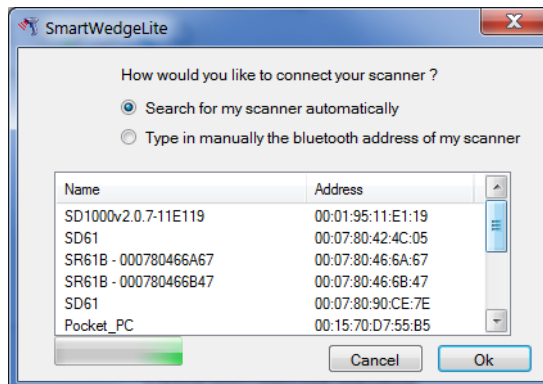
SmartWedgeLite

How would you like to connect your scanner ?

Search for my scanner automatically

Type in manually the bluetooth address of my scanner

| Name | Address |
|---|---|
| SD1000v2.0.7-11E119 | 00:01:95:11:E1:19 |
| SD61 | 00:07:80:42:4C:05 |
| SR61B - 000780466A67 | 00:07:80:46:6A:67 |
| SR61B - 000780466B47 | 00:07:80:46:6B:47 |
| SD61 | 00:07:80:90:CE:7E |
| Pocket_PC | 00:15:70:D7:55:B5 |

Cancel

Ok